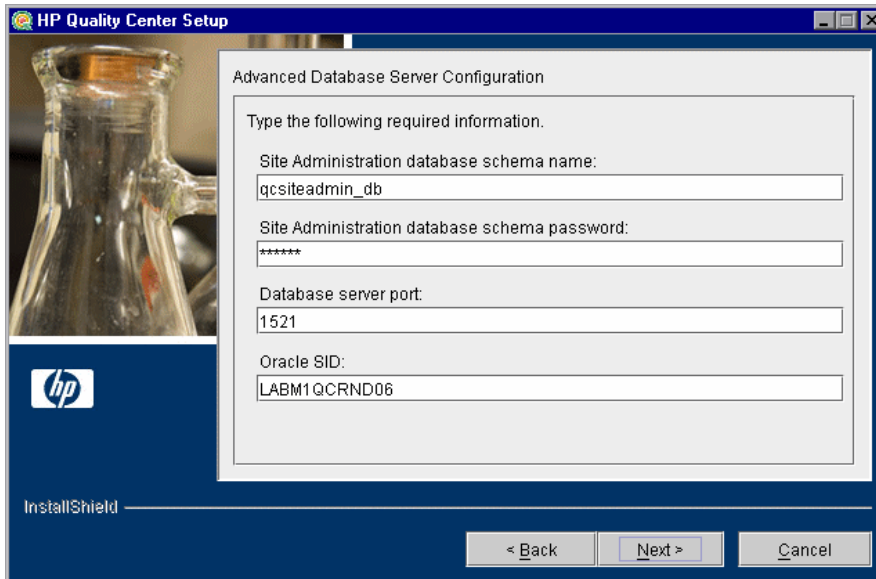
HP Quality Center Setup

Advanced Database Server Configuration

Type the following required information.

Site Administration database schema name:

qcsiteadmin_db

Site Administration database schema password:

******

Database server port:

1521

Oracle SID:

LABM1QCRND06

hp

InstallShield

< Back

Next >

Cancel